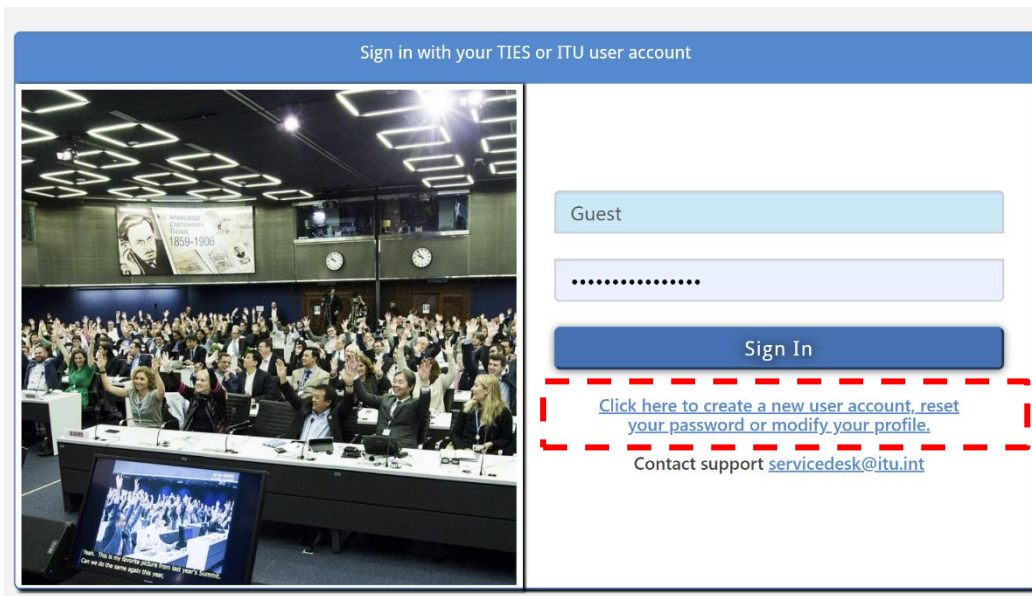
Sign in with your TIES or ITU user account

Александр Степанович Попов 1859-1906

Guest

••••••••••••••••

Sign In

Click here to create a new user account, reset your password or modify your profile.

Contact support servicedesk@itu.int

Yeah. This is my favorite picture from last year's Summit. Can we do the same again this year.